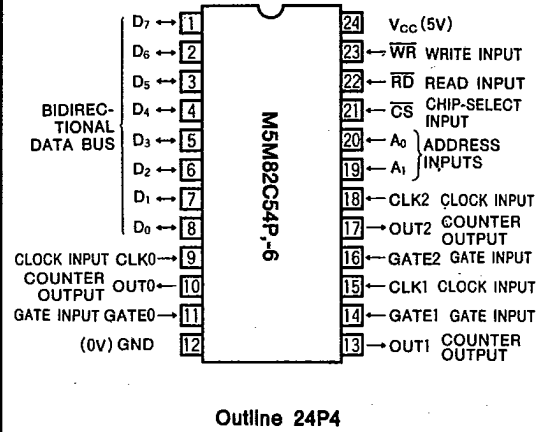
BIDIRECTIONAL DATA BUS

$D_7$ 1
$D_6$ 2
$D_5$ 3
$D_4$ 4
$D_3$ 5
$D_2$ 6
$D_1$ 7
$D_0$ 8
CLOCK INPUT CLK0 9
COUNTER OUTPUT OUT0 10
GATE INPUT GATE0 11
(0V) GND 12

M5M82C54P,-6

24 $V_{CC}$ (5V)
23 $\overline{WR}$ WRITE INPUT
22 $\overline{RD}$ READ INPUT
21 $\overline{CS}$ CHIP-SELECT INPUT
20 $A_0$
19 $A_1$
ADDRESS INPUTS
18 CLK2 CLOCK INPUT
17 OUT2 COUNTER OUTPUT
16 GATE2 GATE INPUT
15 CLK1 CLOCK INPUT
14 GATE1 GATE INPUT
13 OUT1 COUNTER OUTPUT

Outline 24P4